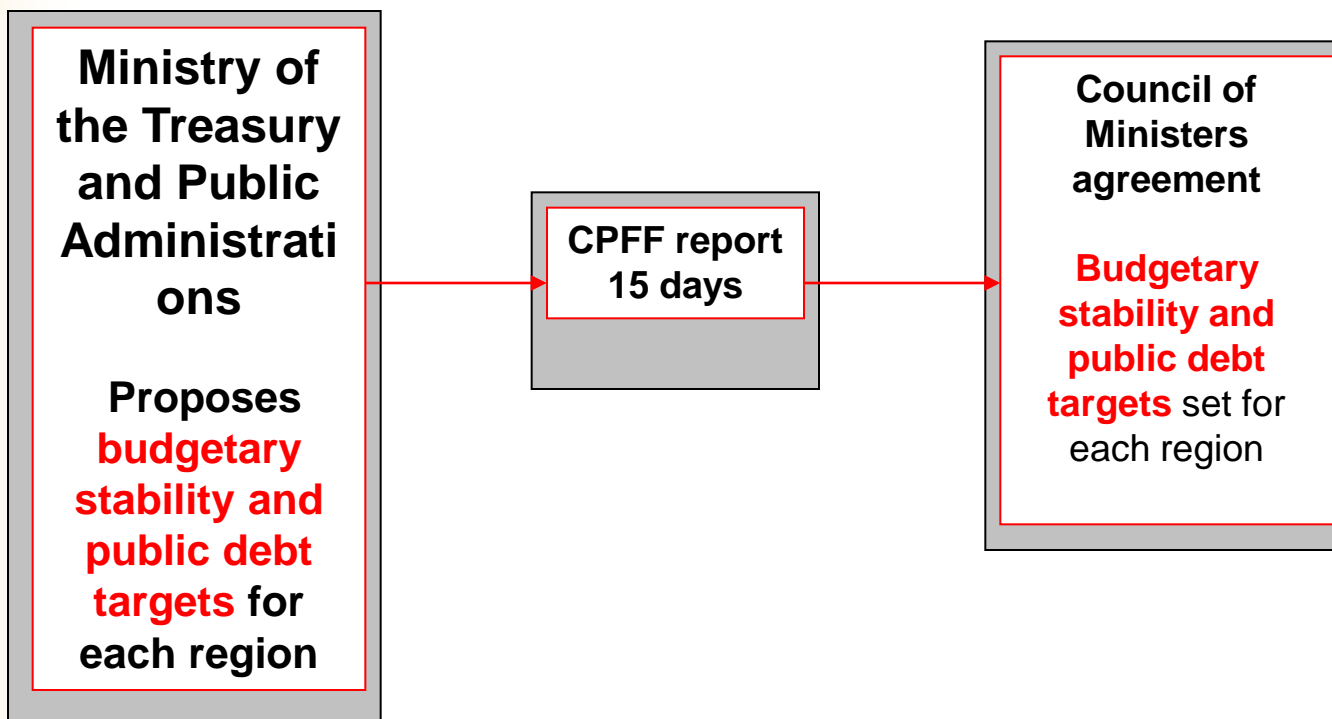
Ministry of the Treasury and Public Administrations

Proposes budgetary stability and public debt targets for each region

CPFF report 15 days

Council of Ministers agreement

Budgetary stability and public debt targets set for each region